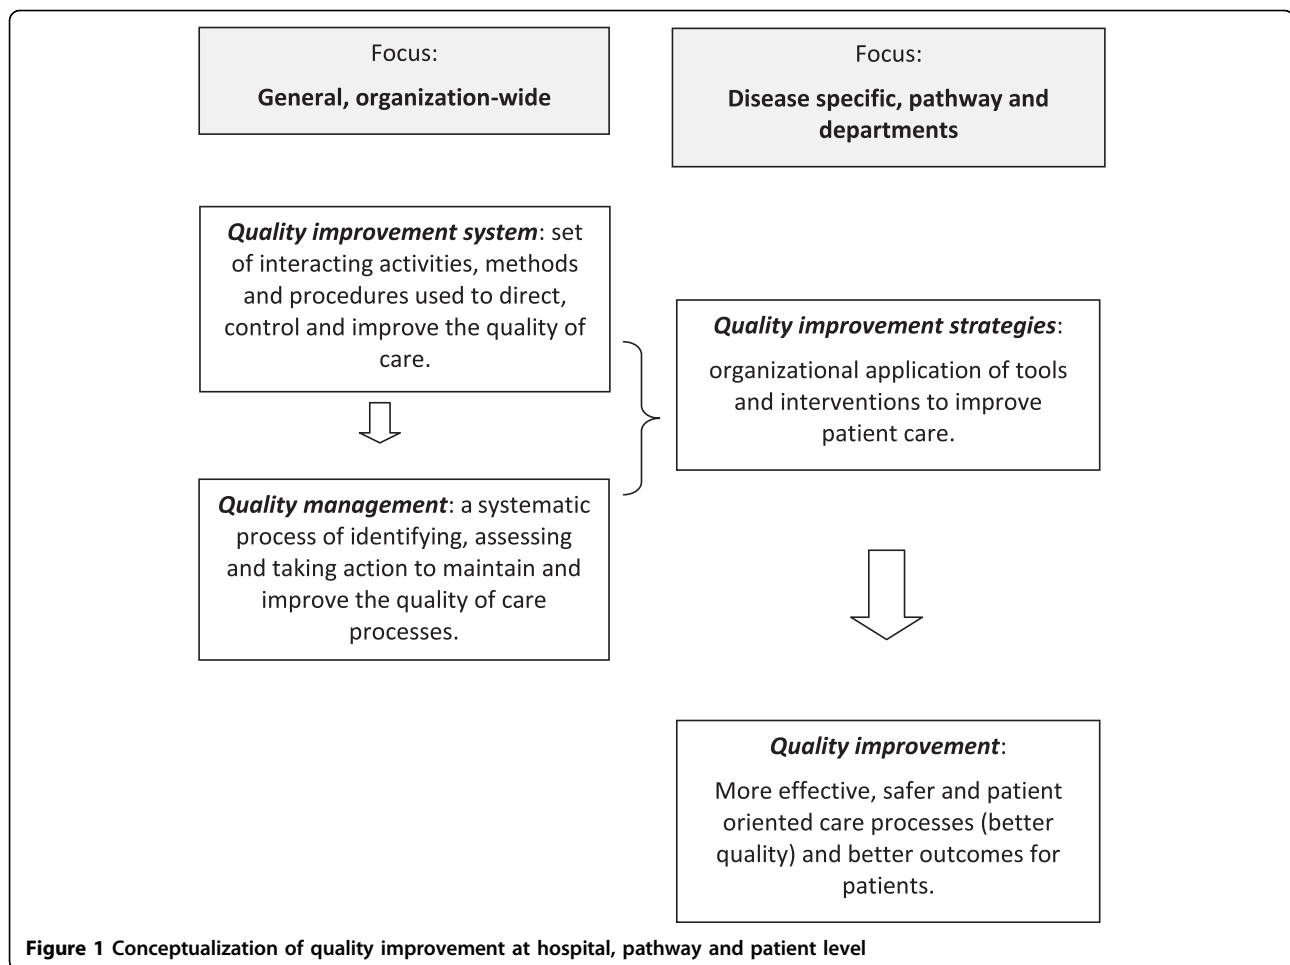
Focus:

General, organization-wide

Focus:

Disease specific, pathway and departments

Quality improvement system: set of interacting activities, methods and procedures used to direct, control and improve the quality of care.

Quality management: a systematic process of identifying, assessing and taking action to maintain and improve the quality of care processes.

Quality improvement strategies:

organizational application of tools and interventions to improve patient care.

Quality improvement:

More effective, safer and patient oriented care processes (better quality) and better outcomes for patients.

Figure 1 Conceptualization of quality improvement at hospital, pathway and patient level